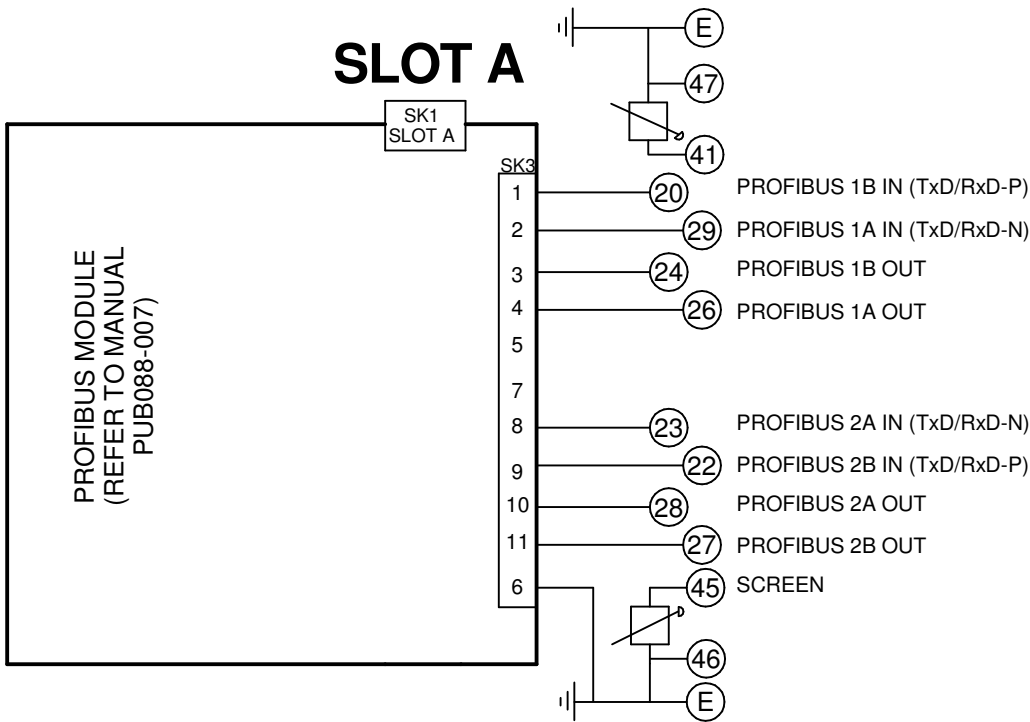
SLOT A

SK1
SLOT A

E
47
41

PROFIBUS MODULE
(REFER TO MANUAL
PUB088-007)

SK3

1 20 PROFIBUS 1B IN (TxD/RxD-P)
2 29 PROFIBUS 1A IN (TxD/RxD-N)
3 24 PROFIBUS 1B OUT
4 26 PROFIBUS 1A OUT
5
7
8 23 PROFIBUS 2A IN (TxD/RxD-N)
9 22 PROFIBUS 2B IN (TxD/RxD-P)
10 28 PROFIBUS 2A OUT
11 27 PROFIBUS 2B OUT
6 45 SCREEN

46
E